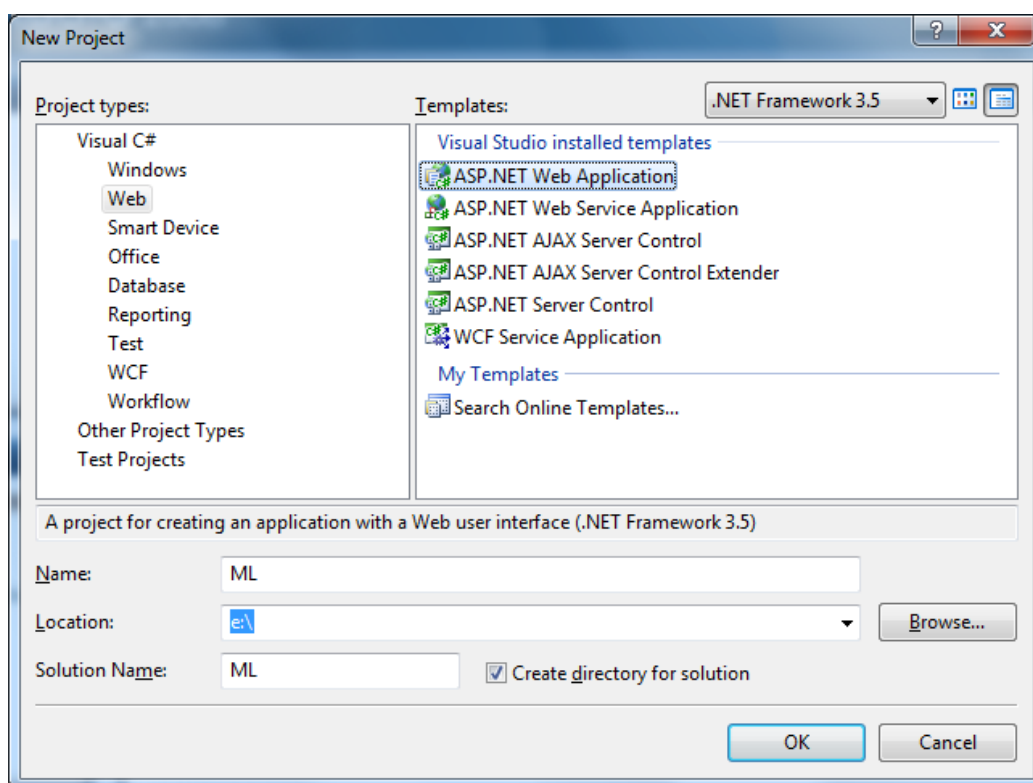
New Project

?

x

Project types:

Visual C#

Windows

Web

Smart Device

Office

Database

Reporting

Test

WCF

Workflow

Other Project Types

Test Projects

Templates:

.NET Framework 3.5

Visual Studio installed templates

ASP.NET Web Application

ASP.NET Web Service Application

ASP.NET AJAX Server Control

ASP.NET AJAX Server Control Extender

ASP.NET Server Control

WCF Service Application

My Templates

Search Online Templates...

A project for creating an application with a Web user interface (.NET Framework 3.5)

Name: ML

Location: e:\

Browse...

Solution Name: ML

Create directory for solution

OK

Cancel